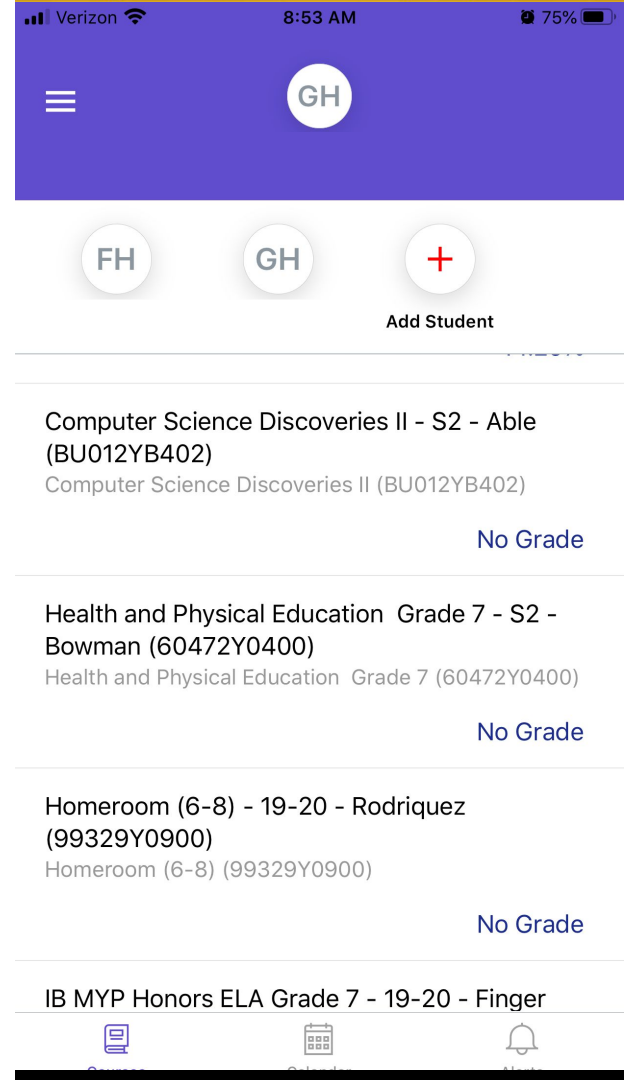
Verizon 8:53 AM 75%

GH

FH GH + Add Student

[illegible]

Computer Science Discoveries II - S2 - Able (BU012YB402)
Computer Science Discoveries II (BU012YB402)

No Grade

Health and Physical Education Grade 7 - S2 - Bowman (60472Y0400)
Health and Physical Education Grade 7 (60472Y0400)

No Grade

Homeroom (6-8) - 19-20 - Rodriquez (99329Y0900)
Homeroom (6-8) (99329Y0900)

No Grade

IB MYP Honors ELA Grade 7 - 19-20 - Finger

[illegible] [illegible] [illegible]